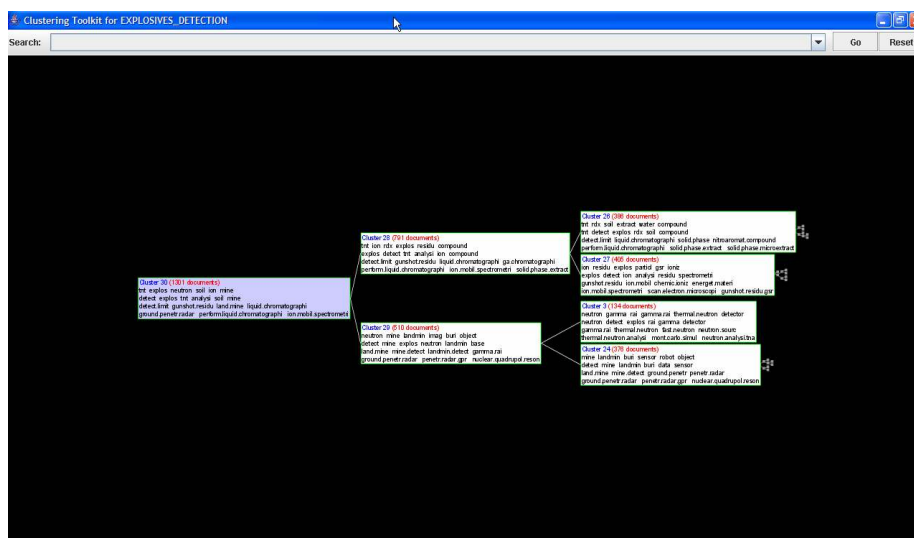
Clustering Toolkit for EXPLOSIVES_DETECTION

Search:

Go

Reset

Cluster 30 (1301 documents)
tnt explos neutron soil ion mine
detect explos tnt analysi soil mine
detect.limit gunshot.residu land.mine liquid.chromatographi
ground.penetr.radar perform.liquid.chromatographi ion.mobil.spectrometri

Cluster 28 (791 documents)
tnt ion rdx explos residu compound
explos detect tnt analysi ion compound
detect.limit gunshot.residu liquid.chromatographi ga.chromatographi
perform.liquid.chromatographi ion.mobil.spectrometri solid.phase.extract

Cluster 29 (510 documents)
neutron mine landmin imag buri object
detect mine explos neutron landmin base
land.mine mine.detect landmin.detect gamma.rai
ground.penetr.radar penetr.radar.gpr nuclear.quadrupol.reson

Cluster 26 (386 documents)
tnt rdx soil extract water compound
tnt detect explos rdx soil compound
detect.limit liquid.chromatographi solid.phase nitroaromat.compound
perform.liquid.chromatographi solid.phase.extract solid.phase.microextract

Cluster 27 (405 documents)
ion residu explos partit gsr ioniz
explos detect ion analysi residu spectrometri
gunshot.residu ion.mobil chemic.ioniz energet.materi
ion.mobil.spectrometri scan.electron.microscopi gunshot.residu.gsr

Cluster 3 (134 documents)
neutron gamma rai gamma.rai thermal.neutron detector
neutron detect explos rai gamma detector
gamma.rai thermal.neutron fast.neutron neutron.sourc
thermal.neutron.analysi mont.carlo.simul neutron.analysi.tna

Cluster 24 (376 documents)
mine landmin buri sensor robot object
detect mine landmin buri data sensor
land.mine mine.detect ground.penetr penetr.radar
ground.penetr.radar penetr.radar.gpr nuclear.quadrupol.reson